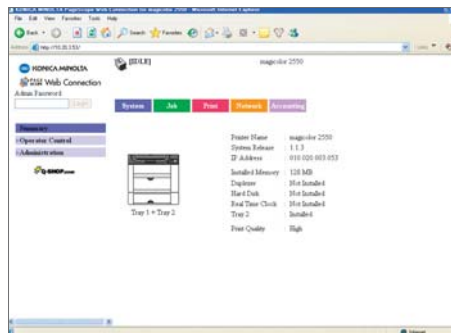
KONICA MINOLTA PageScope Web Connection for magicolor 2550 - Microsoft Internet Explorer

File Edit View Favorites Tools Help

Back Search Favorites

Address http://10.20.3.53/

KONICA MINOLTA

PAGE Web Connection

Admin Password

Login

[IDLE]

magicolor 2550

System Job Print Network Accounting

Summary

-Operator Control

-Administration

Q-SHOP.com

Tray 1 + Tray 2

| Printer Name | : | magicolor 2550 |
|---|---|---|
| System Release | : | 1.1.3 |
| IP Address | : | 010.020.003.053 |
| Installed Memory | : | 128 MB |
| Duplexer | : | Not Installed |
| Hard Disk | : | Not Installed |
| Real Time Clock | : | Not Installed |
| Tray 2 | : | Installed |
| Print Quality | : | High |

Internet